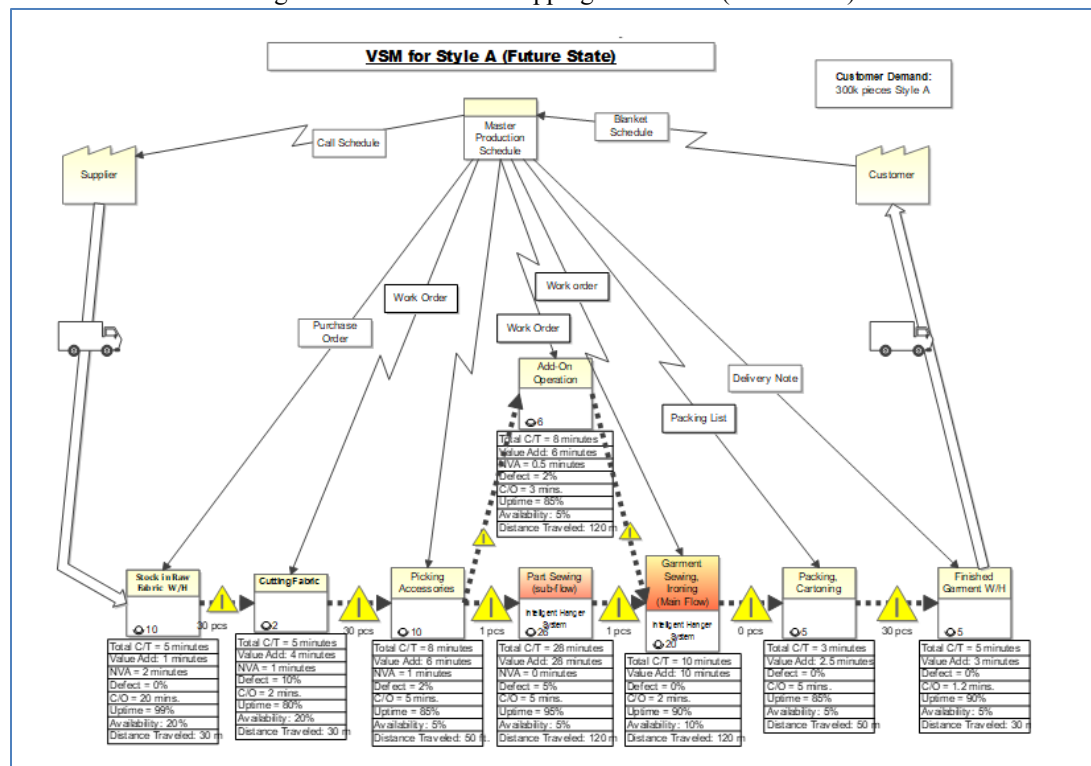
VSM for Style A (Future State)

Customer Demand:
300k pieces Style A

Master Production Schedule

Call Schedule

Blanket Schedule

Supplier

Customer

Work Order

Work order

Work Order

Purchase Order

Delivery Note

Packing List

Add-On Operation

6

| Total C/T = 8 minutes |
|---|
| Value Add: 6 minutes |
| NVA = 0.5 minutes |
| Defect = 2% |
| C/O = 3 mins. |
| Uptime = 85% |
| Availability: 5% |
| Distance Traveled: 120 m |

Stock in Raw Fabric W/H

10

30 pcs

| Total C/T = 5 minutes |
|---|
| Value Add: 1 minutes |
| NVA = 2 minutes |
| Defect = 0% |
| C/O = 20 mins. |
| Uptime = 99% |
| Availability: 20% |
| Distance Traveled: 30 m |

Cutting Fabric

2

30 pcs

| Total C/T = 5 minutes |
|---|
| Value Add: 4 minutes |
| NVA = 1 minutes |
| Defect = 10% |
| C/O = 2 mins. |
| Uptime = 80% |
| Availability: 20% |
| Distance Traveled: 30 m |

Picking Accessories

10

1 pcs

| Total C/T = 8 minutes |
|---|
| Value Add: 6 minutes |
| NVA = 1 minutes |
| Defect = 2% |
| C/O = 5 mins. |
| Uptime = 85% |
| Availability: 5% |
| Distance Traveled: 50 ft. |

Part Sewing (sub-flow)

Intelligent Hanger System

28

1 pcs

| Total C/T = 28 minutes |
|---|
| Value Add: 28 minutes |
| NVA = 0 minutes |
| Defect = 5% |
| C/O = 5 mins. |
| Uptime = 95% |
| Availability: 5% |
| Distance Traveled: 120 m |

Garment Sewing, Ironing (Main Flow)

Intelligent Hanger System

20

0 pcs

| Total C/T = 10 minutes |
|---|
| Value Add: 10 minutes |
| Defect = 0% |
| C/O = 2 mins. |
| Uptime = 90% |
| Availability: 10% |
| Distance Traveled: 120 m |

Packing, Cartoning

5

30 pcs

| Total C/T = 3 minutes |
|---|
| Value Add: 2.5 minutes |
| Defect = 0% |
| C/O = 5 mins. |
| Uptime = 85% |
| Availability: 5% |
| Distance Traveled: 50 m |

Finished Garment W/H

5

| Total C/T = 5 minutes |
|---|
| Value Add: 3 minutes |
| Defect = 0% |
| C/O = 1.2 mins. |
| Uptime = 90% |
| Availability: 5% |
| Distance Traveled: 30 m |